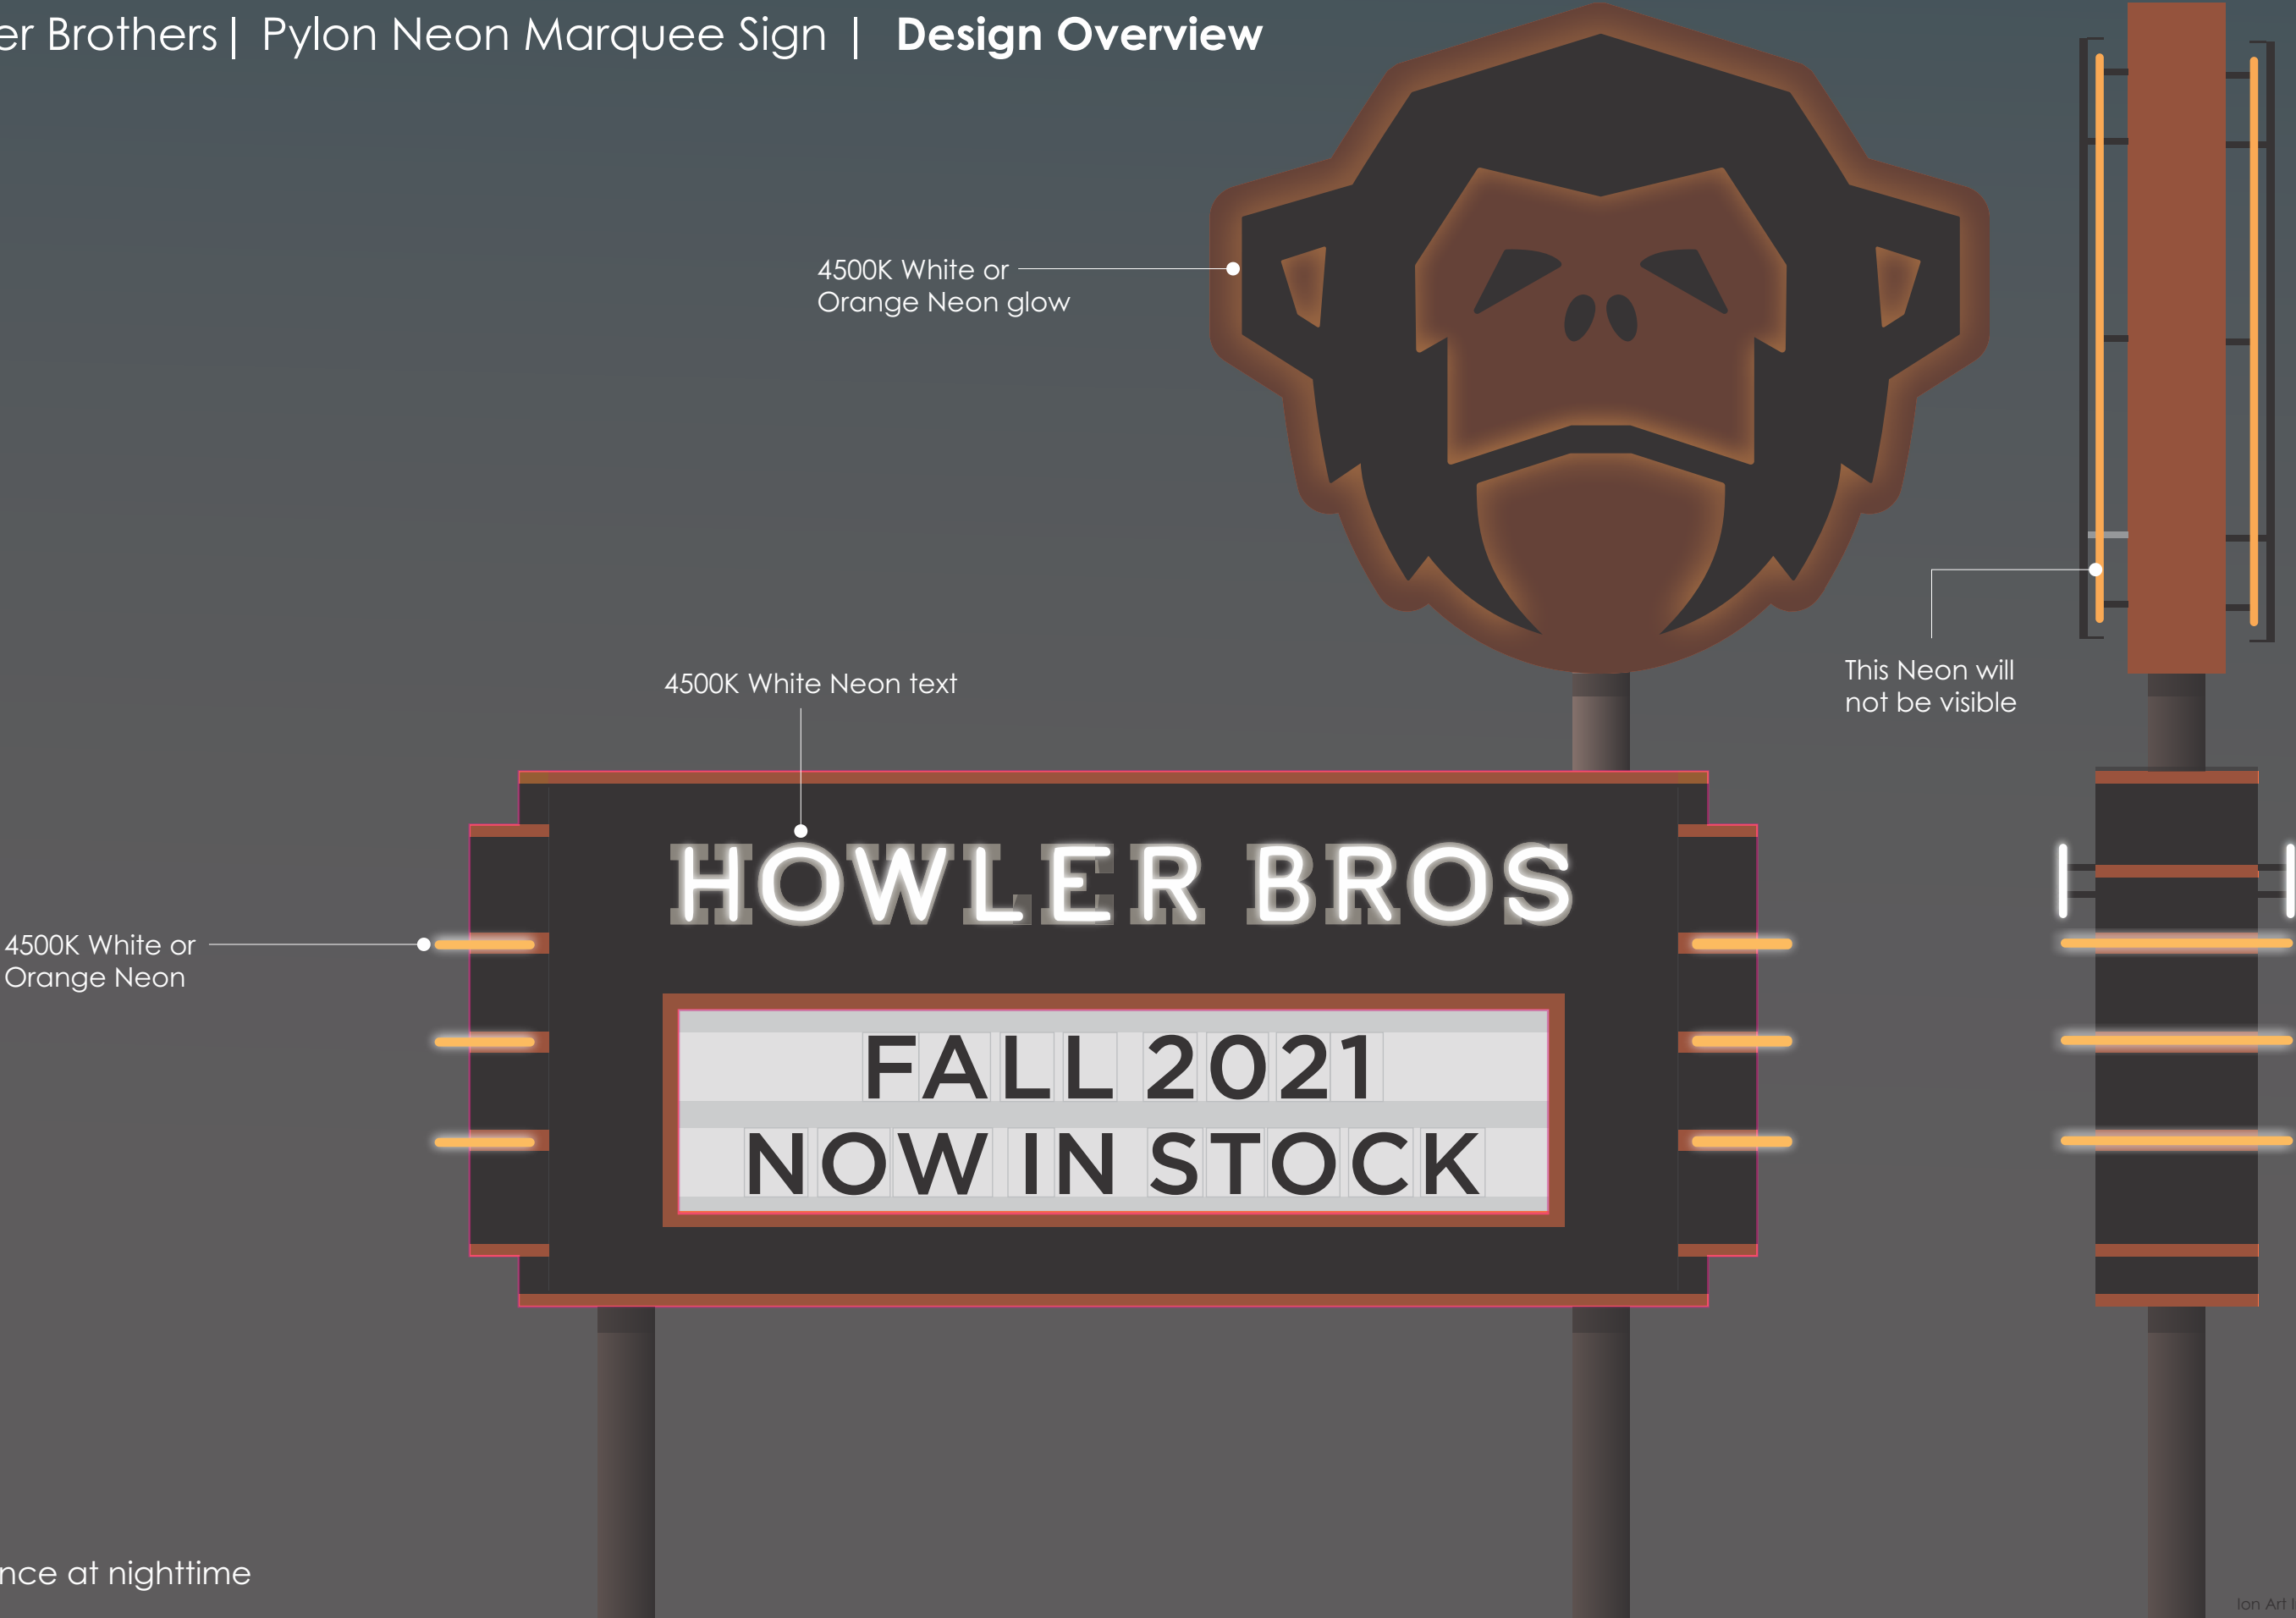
er Brothers | Pylon Neon Marquee Sign | **Design Overview**

4500K White or
Orange Neon glow

This Neon will
not be visible

4500K White Neon text

HOWLER BROS

4500K White or
Orange Neon

FALL 2021
NOW IN STOCK

nce at nighttime

lon Art I